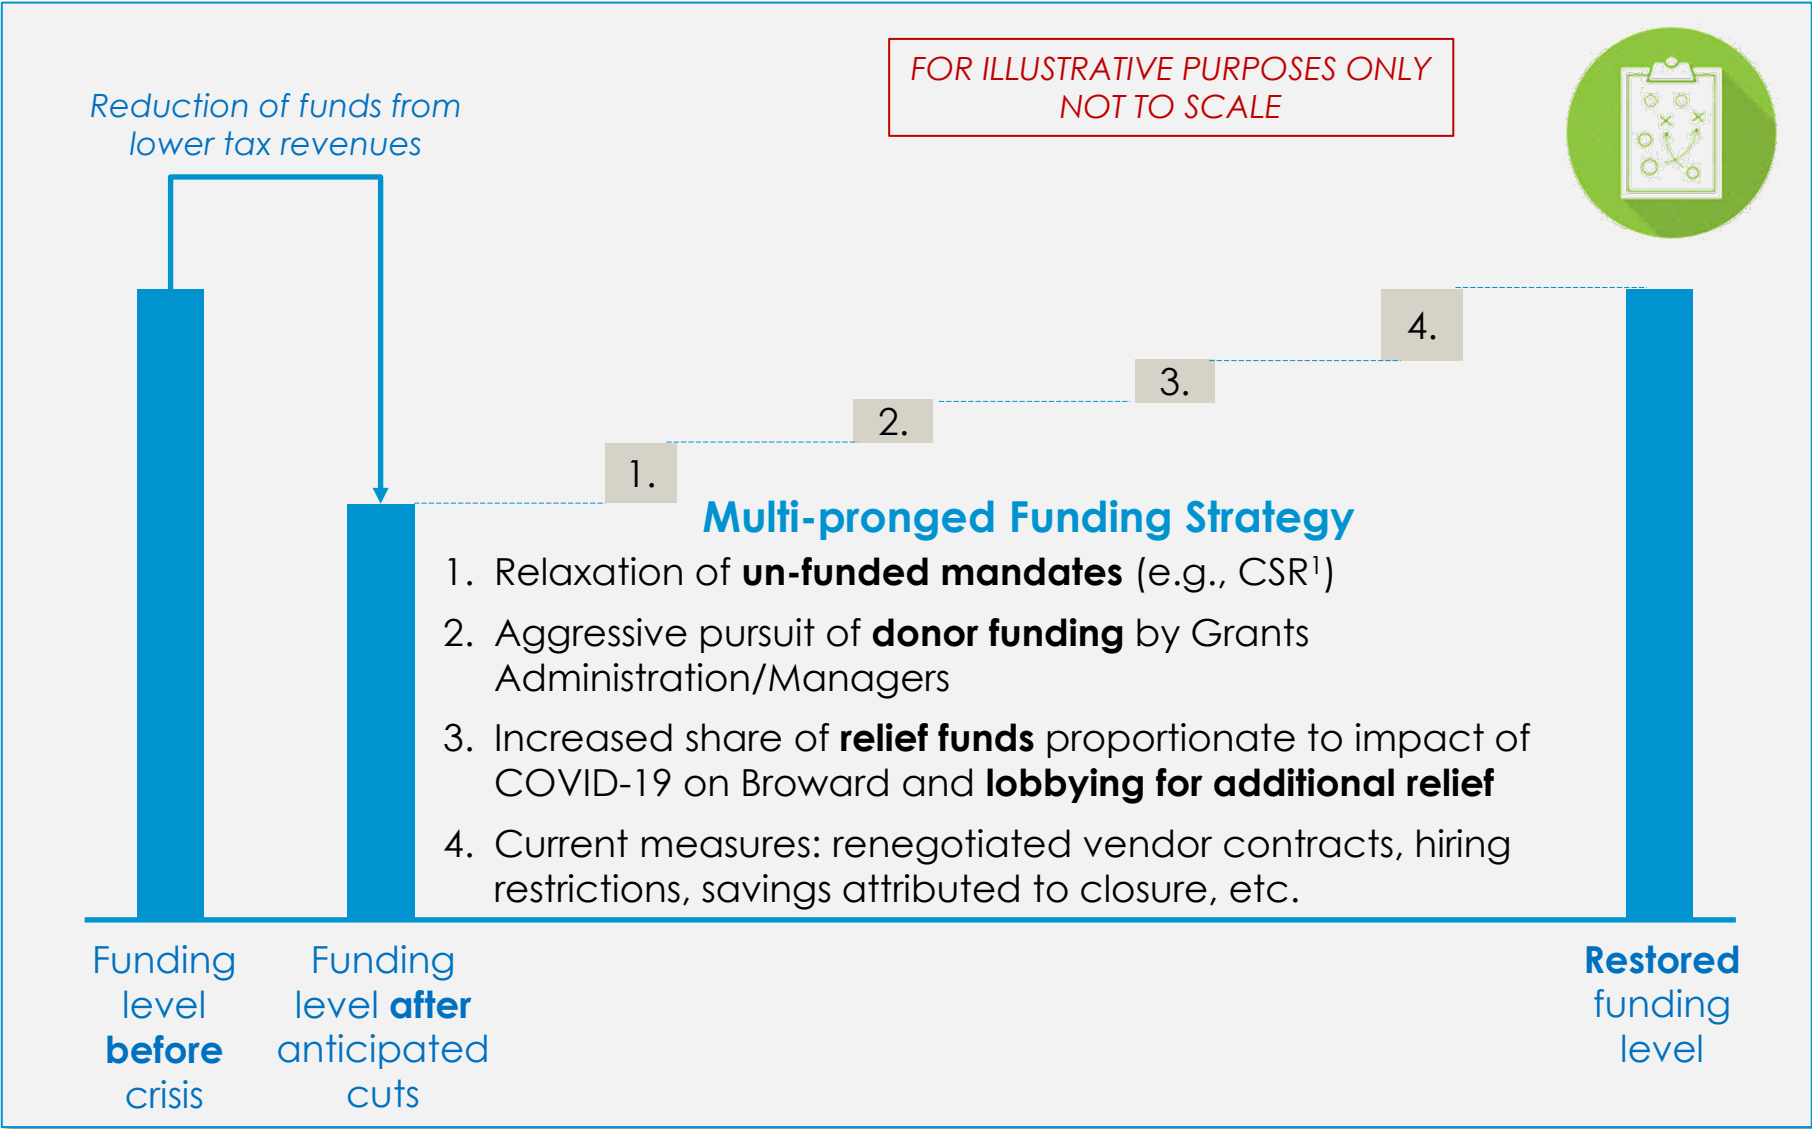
Reduction of funds from lower tax revenues

FOR ILLUSTRATIVE PURPOSES ONLY
NOT TO SCALE

4.

3.

2.

1.

Multi-pronged Funding Strategy

1. Relaxation of **un-funded mandates** (e.g., CSR$^1$)

2. Aggressive pursuit of **donor funding** by Grants Administration/Managers

3. Increased share of **relief funds** proportionate to impact of COVID-19 on Broward and **lobbying for additional relief**

4. Current measures: renegotiated vendor contracts, hiring restrictions, savings attributed to closure, etc.

Funding level **before** crisis

Funding level **after** anticipated cuts

**Restored** funding level